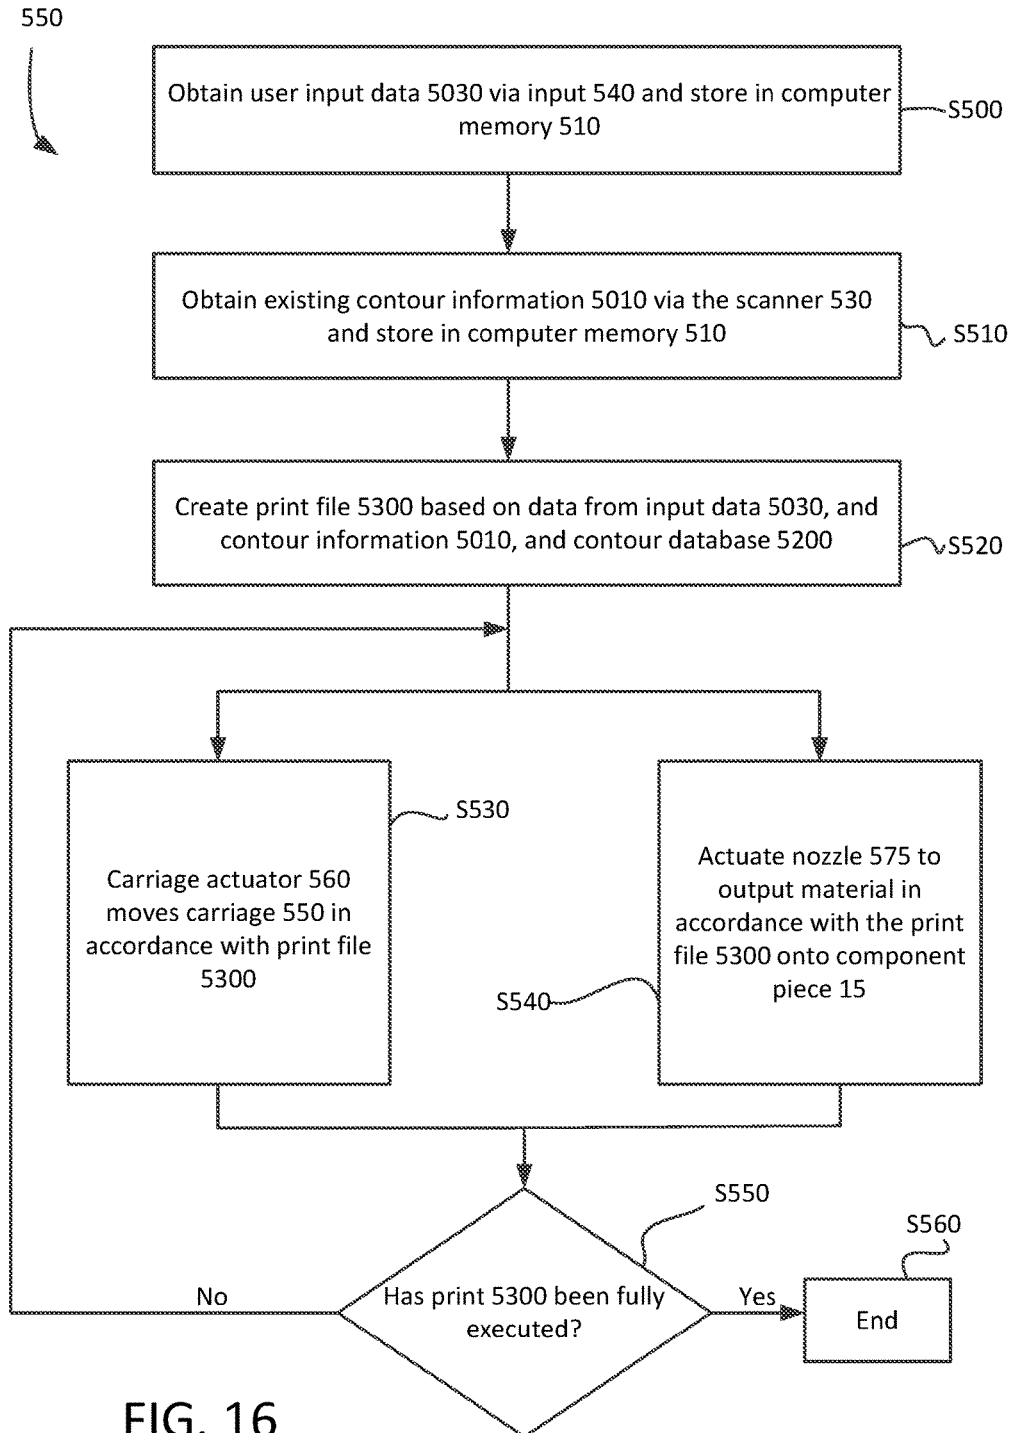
550

Obtain user input data 5030 via input 540 and store in computer memory 510

S500

Obtain existing contour information 5010 via the scanner 530 and store in computer memory 510

S510

Create print file 5300 based on data from input data 5030, and contour information 5010, and contour database 5200

S520

S530

Carriage actuator 560 moves carriage 550 in accordance with print file 5300

Actuate nozzle 575 to output material in accordance with the print file 5300 onto component piece 15

S540

S550

S560

No

Has print 5300 been fully executed?

Yes

End

FIG. 16